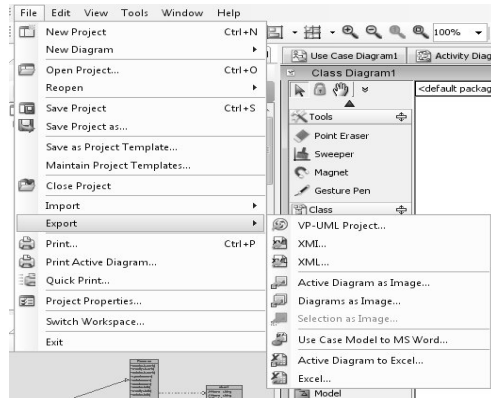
File Edit View Tools Window Help

New Project Ctrl+N
New Diagram
Open Project... Ctrl+O
Reopen
Save Project Ctrl+S
Save Project as...
Save as Project Template...
Maintain Project Templates...
Close Project
Import
Export
Print... Ctrl+P
Print Active Diagram...
Quick Print...
Project Properties...
Switch Workspace...
Exit

100%

Use Case Diagram1 Activity Diag

Class Diagram1

<default packag

Tools
Point Eraser
Sweeper
Magnet
Gesture Pen
Class

VP-UML Project...
XMI...
XML...
Active Diagram as Image...
Diagrams as Image...
Selection as Image...
Use Case Model to MS Word...
Active Diagram to Excel...
Excel...

Model